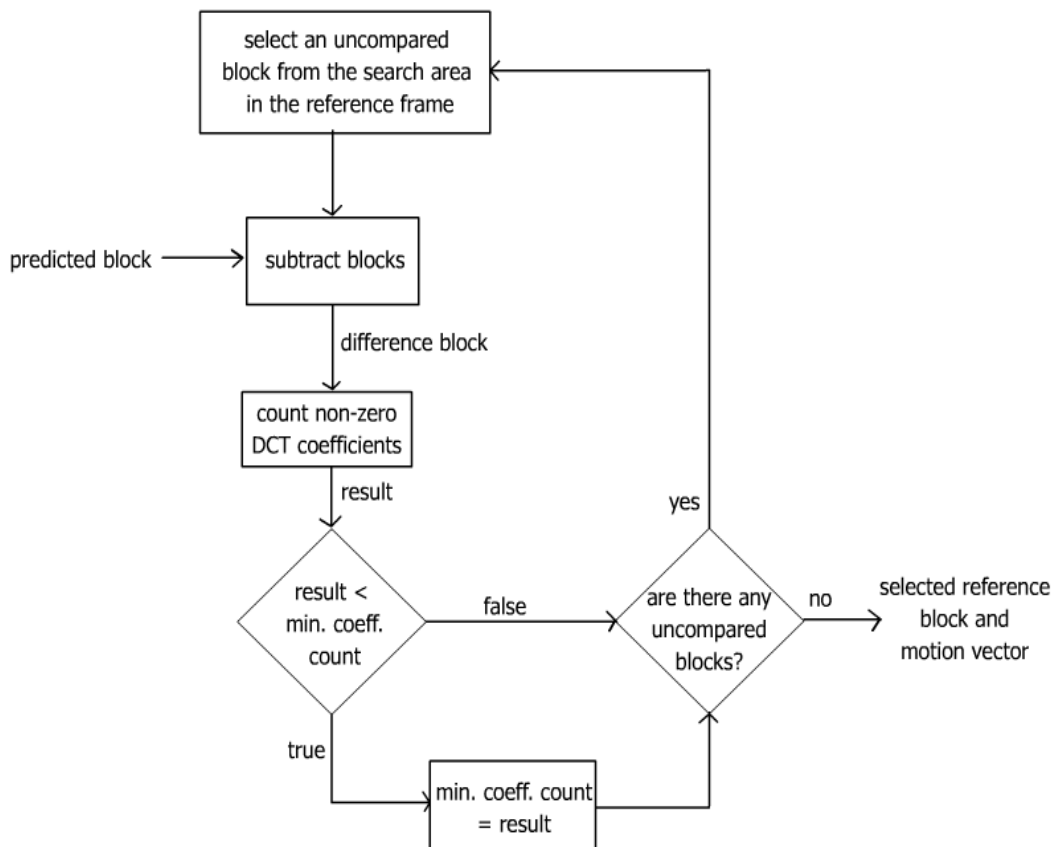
select an uncompared block from the search area in the reference frame

predicted block

subtract blocks

difference block

count non-zero DCT coefficients

result

result < min. coeff. count

false

true

min. coeff. count = result

yes

are there any uncompared blocks?

no

selected reference block and motion vector